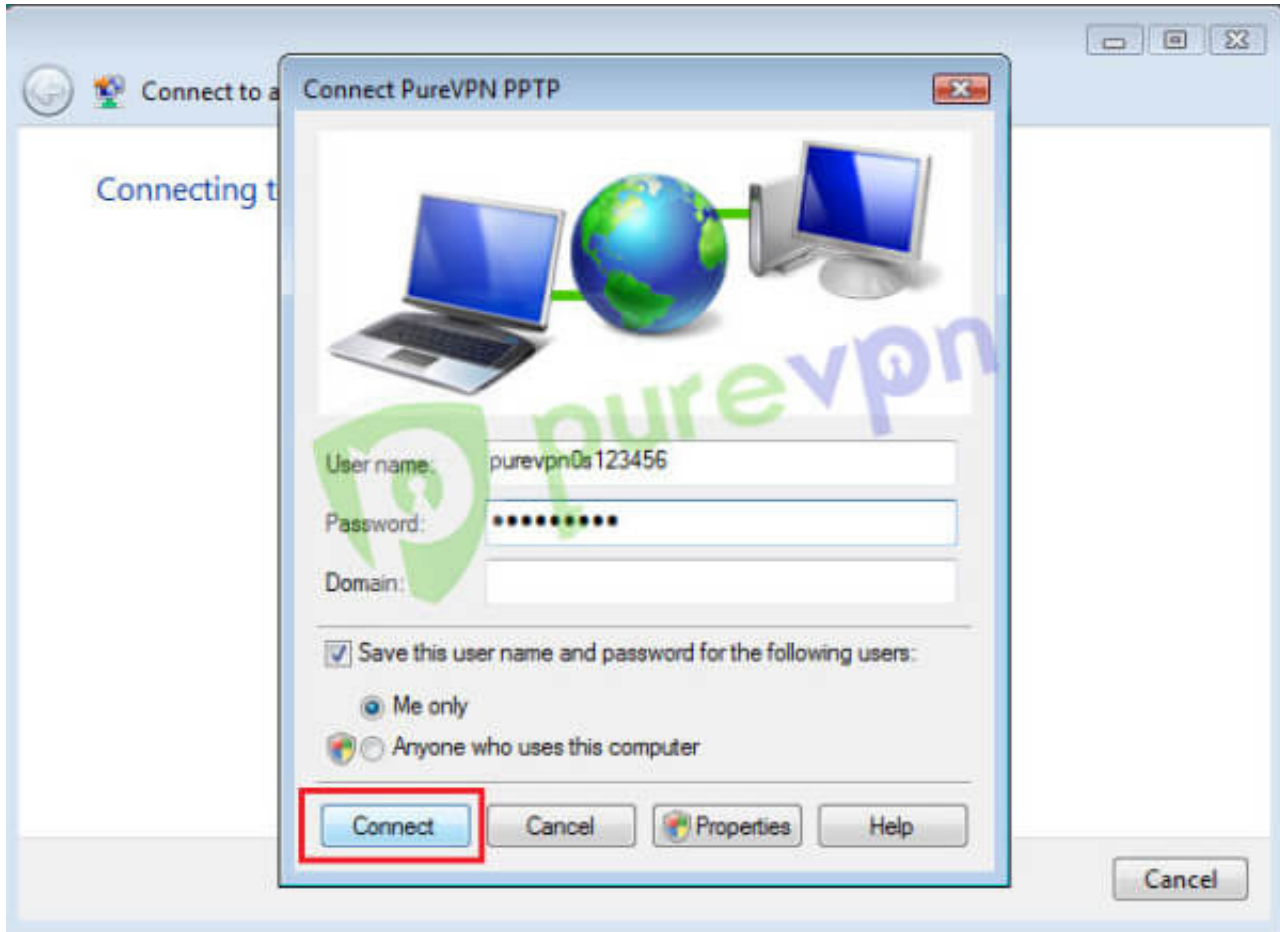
Connect to a

Connecting t

Connect PureVPN PPTP

purevpn

User name: purevpn0s123456

Password: ●●●●●●●●●●

Domain:

Save this user name and password for the following users:

Me only

Anyone who uses this computer

Connect

Cancel

Properties

Help

Cancel